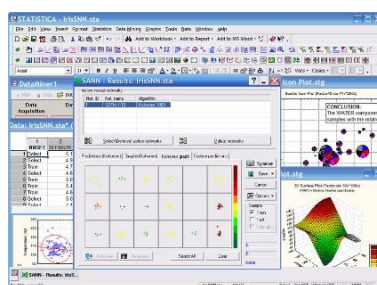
STATISTICA - IrisSNN.sta

File Edit View Insert Format Statistics Data Mining Graphs Tools Data Window Help

Add to Workbook Add to Report Add to MS Word

Arial

DataMiner1

Data Acquisition

Data: IrisSNN.sta*

SANN - Results: IrisSNN.sta

Active neural networks

Net. ID Net. name Algorithm

Select\Deselect active networks

Delete networks

Predictions

Summary

Save

Cancel

Options

Samples

Train

Test

Select All

Clear

Select
Select
Train
Select
Train
Select
Select
Train

Icon Plot.stg

CONCLUSION:
The WATER component complex with the relative

Plot.stg

3D Surface Plot

SANN - Results: IrisS...